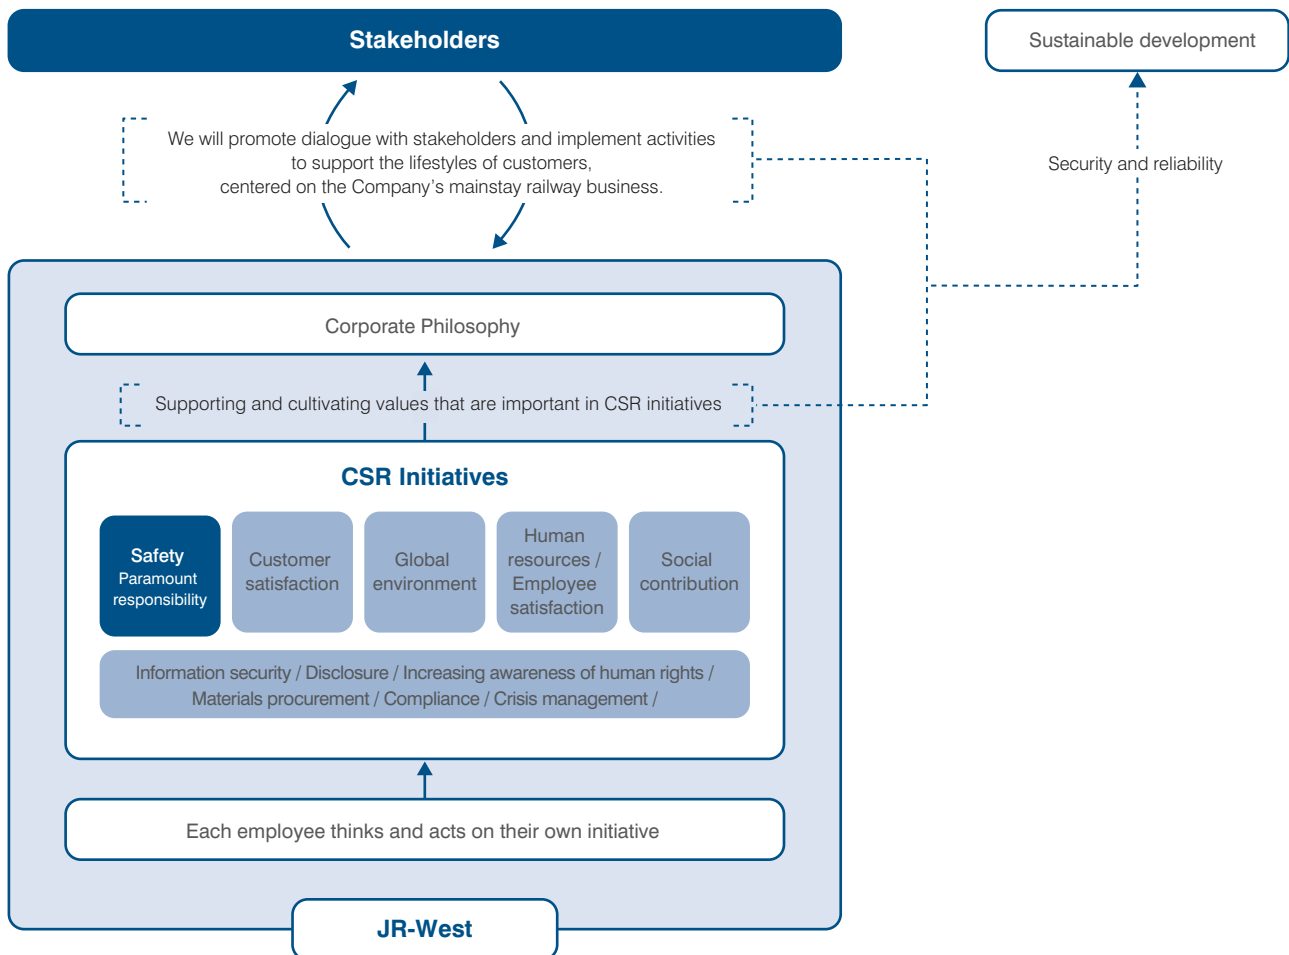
Stakeholders

Sustainable development

We will promote dialogue with stakeholders and implement activities to support the lifestyles of customers, centered on the Company’s mainstay railway business.

Security and reliability

Corporate Philosophy

Supporting and cultivating values that are important in CSR initiatives

CSR Initiatives

Safety
Paramount responsibility

Customer satisfaction

Global environment

Human resources / Employee satisfaction

Social contribution

Information security / Disclosure / Increasing awareness of human rights / Materials procurement / Compliance / Crisis management /

Each employee thinks and acts on their own initiative

JR-West